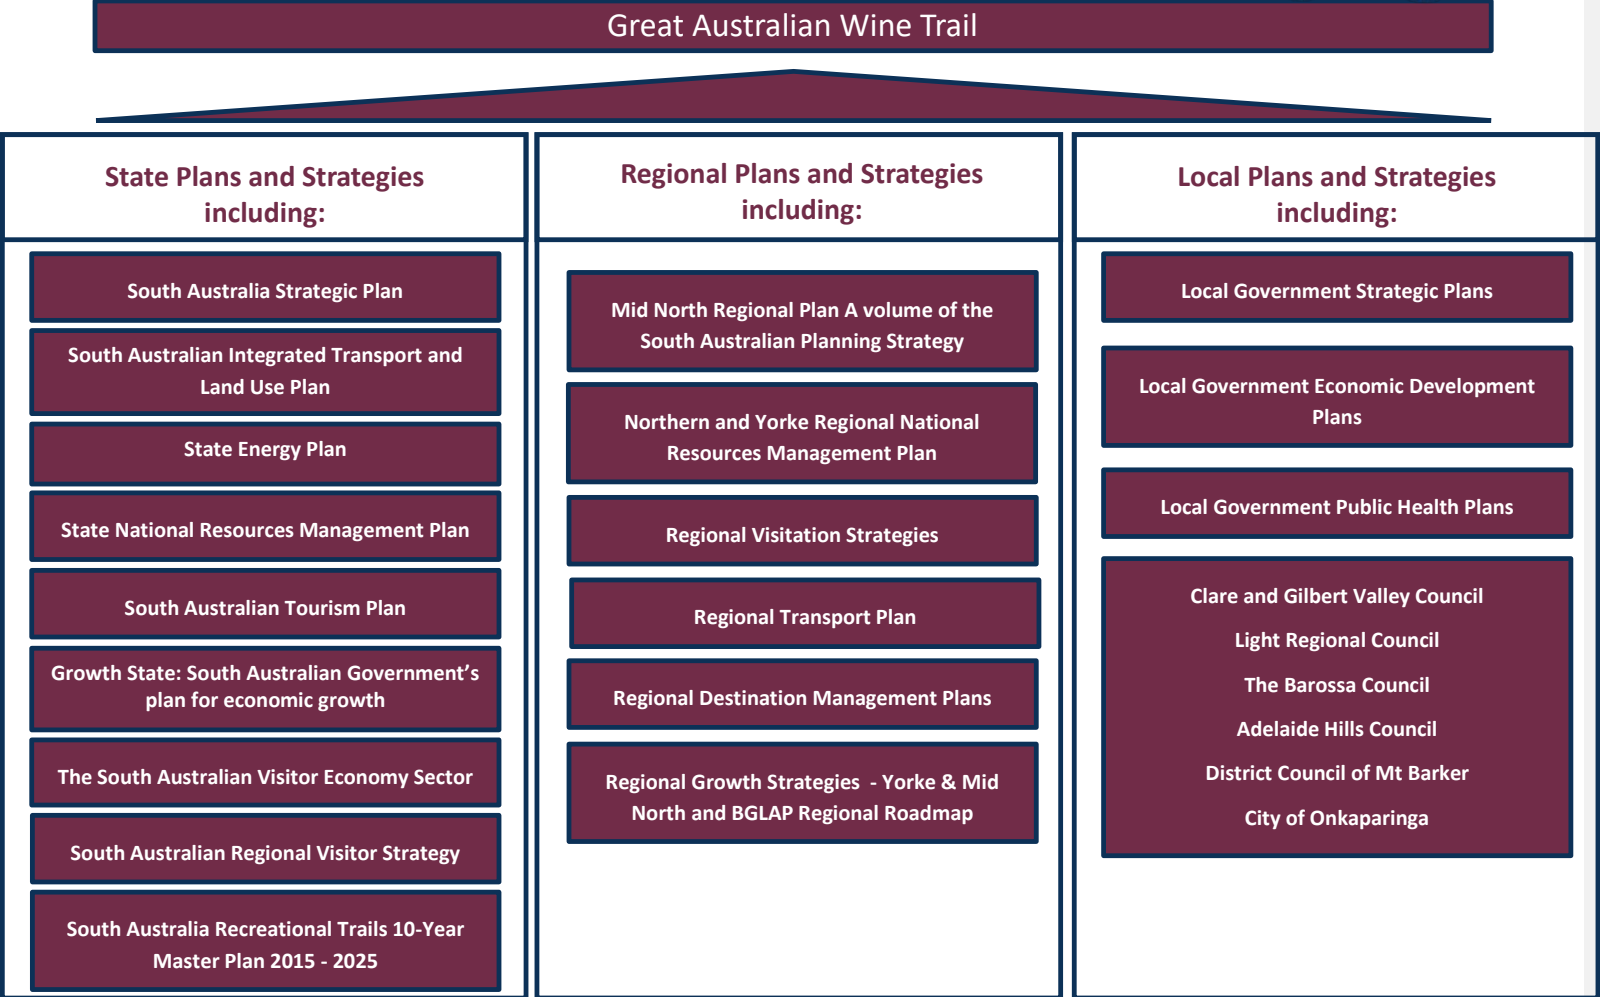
Great Australian Wine Trail

State Plans and Strategies including:

South Australia Strategic Plan

South Australian Integrated Transport and Land Use Plan

State Energy Plan

State National Resources Management Plan

South Australian Tourism Plan

Growth State: South Australian Government's plan for economic growth

The South Australian Visitor Economy Sector

South Australian Regional Visitor Strategy

South Australia Recreational Trails 10-Year Master Plan 2015 - 2025

Regional Plans and Strategies including:

Mid North Regional Plan A volume of the South Australian Planning Strategy

Northern and Yorke Regional National Resources Management Plan

Regional Visitation Strategies

Regional Transport Plan

Regional Destination Management Plans

Regional Growth Strategies - Yorke & Mid North and BGLAP Regional Roadmap

Local Plans and Strategies including:

Local Government Strategic Plans

Local Government Economic Development Plans

Local Government Public Health Plans

Clare and Gilbert Valley Council

Light Regional Council

The Barossa Council

Adelaide Hills Council

District Council of Mt Barker

City of Onkaparinga